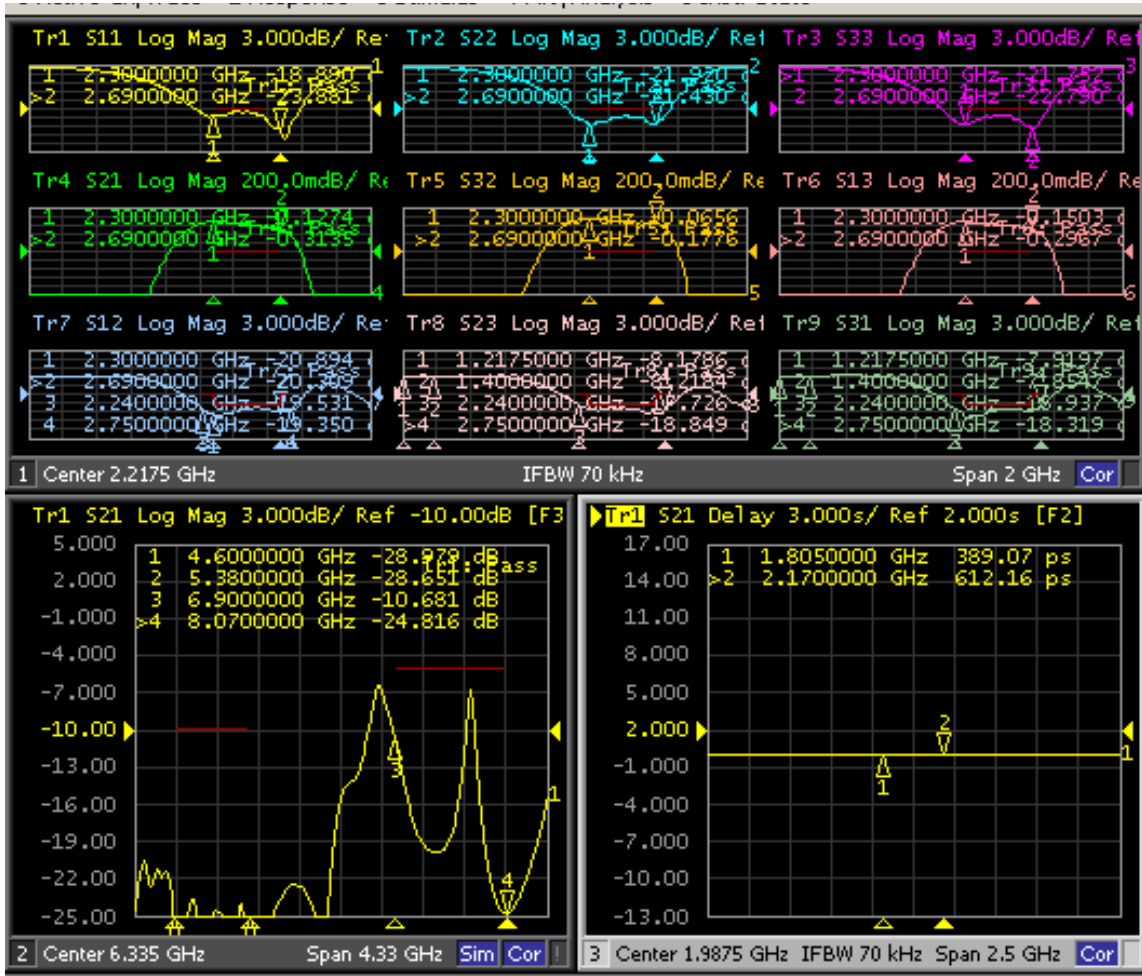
Tr1 S11 Log Mag 3.000dB/ Re
1 2.3000000 GHz -18.890
>2 2.6900000 GHz -23.881
Tr1: Pass

Tr2 S22 Log Mag 3.000dB/ Ref
1 2.3000000 GHz -21.920
>2 2.6900000 GHz -21.430
Tr2: Pass

Tr3 S33 Log Mag 3.000dB/ Ref
>1 2.3000000 GHz -21.252
2 2.6900000 GHz -22.790
Tr3: Pass

Tr4 S21 Log Mag 200.0mdB/ Re
1 2.3000000 GHz -0.1274
>2 2.6900000 GHz -0.3135
Tr4: Pass

Tr5 S32 Log Mag 200.0mdB/ Re
1 2.3000000 GHz -0.0656
>2 2.6900000 GHz -0.1776
Tr5: Pass

Tr6 S13 Log Mag 200.0mdB/ Re
1 2.3000000 GHz -0.1503
>2 2.6900000 GHz -0.2967
Tr6: Pass

Tr7 S12 Log Mag 3.000dB/ Re
1 2.3000000 GHz -20.894
>2 2.6900000 GHz -20.303
3 2.2400000 GHz -19.531
4 2.7500000 GHz -19.350
Tr7: Pass

Tr8 S23 Log Mag 3.000dB/ Ref
1 1.2175000 GHz -8.1786
2 1.4000000 GHz -8.2184
3 2.2400000 GHz -17.726
>4 2.7500000 GHz -18.849
Tr8: Pass

Tr9 S31 Log Mag 3.000dB/ Ref
1 1.2175000 GHz -7.9197
2 1.4000000 GHz -7.8547
3 2.2400000 GHz -18.937
>4 2.7500000 GHz -18.319
Tr9: Pass

1 Center 2.2175 GHz IFBW 70 kHz Span 2 GHz Cor

Tr1 S21 Log Mag 3.000dB/ Ref -10.00dB [F3
1 4.6000000 GHz -28.979 dB
2 5.3800000 GHz -28.651 dB
3 6.9000000 GHz -10.681 dB
>4 8.0700000 GHz -24.816 dB
Tr1: Pass
5.000 2.000 -1.000 -4.000 -7.000 -10.00 -13.00 -16.00 -19.00 -22.00 -25.00
2 Center 6.335 GHz Span 4.33 GHz Sim Cor

Tr1 S21 Delay 3.000s/ Ref 2.000s [F2]
1 1.8050000 GHz 389.07 ps
>2 2.1700000 GHz 612.16 ps
17.00 14.00 11.00 8.000 5.000 2.000 -1.000 -4.000 -7.000 -10.00 -13.00
3 Center 1.9875 GHz IFBW 70 kHz Span 2.5 GHz Cor